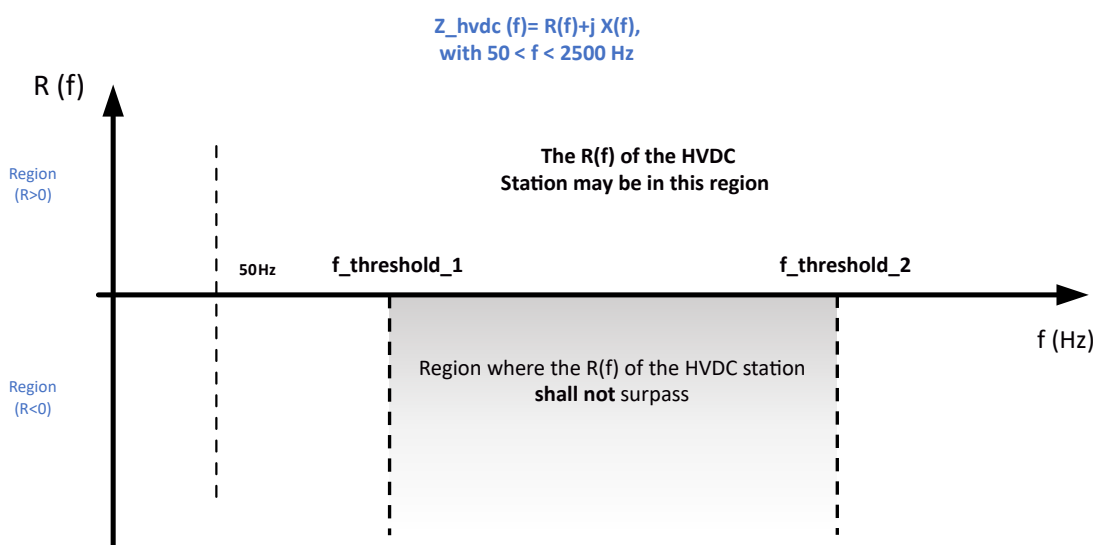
Z_hvdc (f)= R(f)+j X(f), with 50 < f < 2500 Hz

R (f)

Region (R>0)

The R(f) of the HVDC Station may be in this region

50Hz

f_threshold_1

f_threshold_2

f (Hz)

Region (R<0)

Region where the R(f) of the HVDC station **shall not** surpass